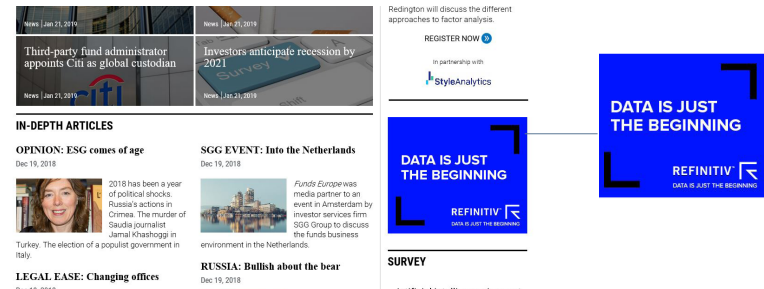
News | Jan 21, 2019

News | Jan 21, 2019

Third-party fund administrator appoints Citi as global custodian

News | Jan 21, 2019

Investors anticipate recession by 2021

News | Jan 21, 2019

IN-DEPTH ARTICLES

OPINION: ESG comes of age

Dec 19, 2018

2018 has been a year of political shocks. Russia's actions in Crimea. The murder of Saudia journalist Jamal Khashoggi in Turkey. The election of a populist government in Italy.

LEGAL EASE: Changing offices

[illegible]

SGG EVENT: Into the Netherlands

Dec 19, 2018

Funds Europe was media partner to an event in Amsterdam by investor services firm SGG Group to discuss the funds business environment in the Netherlands.

RUSSIA: Bullish about the bear

Dec 19, 2018

Redington will discuss the different approaches to factor analysis.

REGISTER NOW

In partnership with

StyleAnalytics

DATA IS JUST THE BEGINNING

REFINITIV

DATA IS JUST THE BEGINNING

SURVEY

DATA IS JUST THE BEGINNING

REFINITIV

DATA IS JUST THE BEGINNING